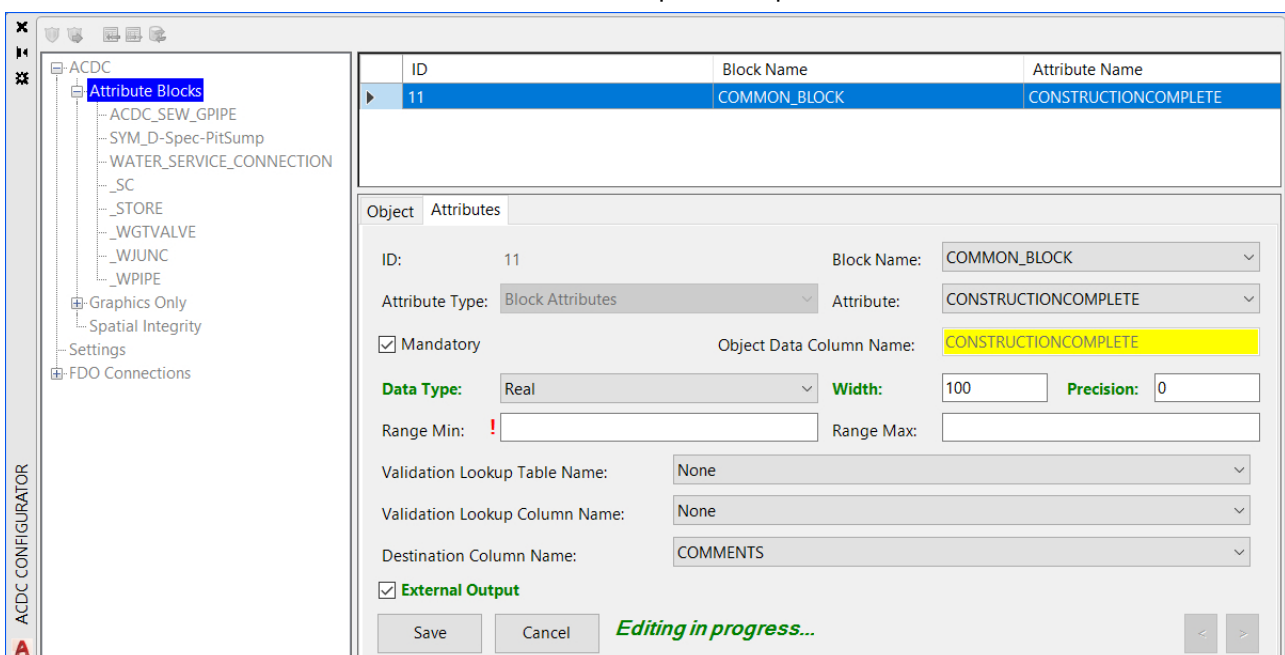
ACDC CONFIGURATOR

ACDC
Attribute Blocks
ACDC_SEW_GPIPE
SYM_D-Spec-PitSump
WATER_SERVICE_CONNECTION
_SC
_STORE
_WGTVALVE
_WJUNC
_WPIPE
Graphics Only
Spatial Integrity
Settings
FDO Connections

| ID | Block Name | Attribute Name |
|---|---|---|
| 11 | COMMON_BLOCK | CONSTRUCTIONCOMPLETE |

Object Attributes

ID: 11
Block Name: COMMON_BLOCK
Attribute Type: Block Attributes
Attribute: CONSTRUCTIONCOMPLETE
Mandatory
Object Data Column Name: CONSTRUCTIONCOMPLETE
Data Type: Real
Width: 100
Precision: 0
Range Min: !
Range Max:
Validation Lookup Table Name: None
Validation Lookup Column Name: None
Destination Column Name: COMMENTS
External Output
Save
Cancel
Editing in progress...
<
>